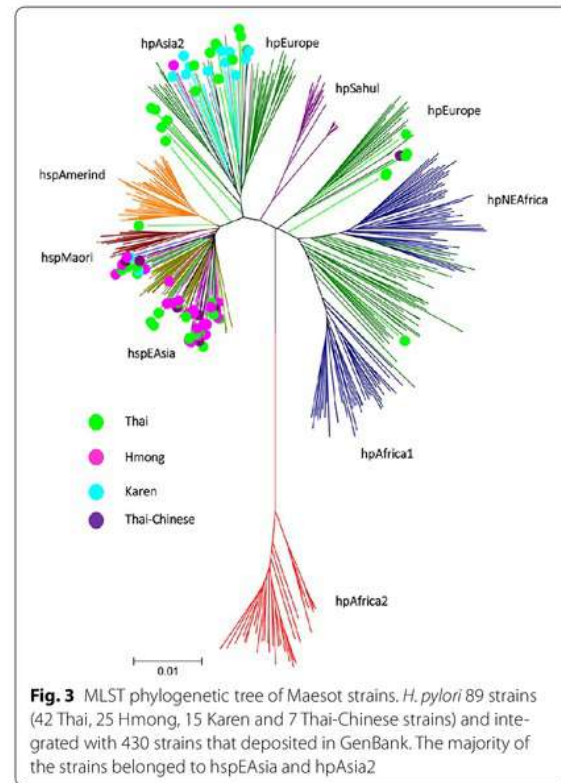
hpAsia2
hpEurope
hpSahul
hpEurope
hspAmerind
hpNEAfrica
hspMaori
hspEAsia
Thai
Hmong
Karen
Thai-Chinese
hpAfrica1
hpAfrica2
0.01

**Fig. 3** MLST phylogenetic tree of Maesot strains. *H. pylori* 89 strains (42 Thai, 25 Hmong, 15 Karen and 7 Thai-Chinese strains) and integrated with 430 strains that deposited in GenBank. The majority of the strains belonged to hspEAsia and hpAsia2